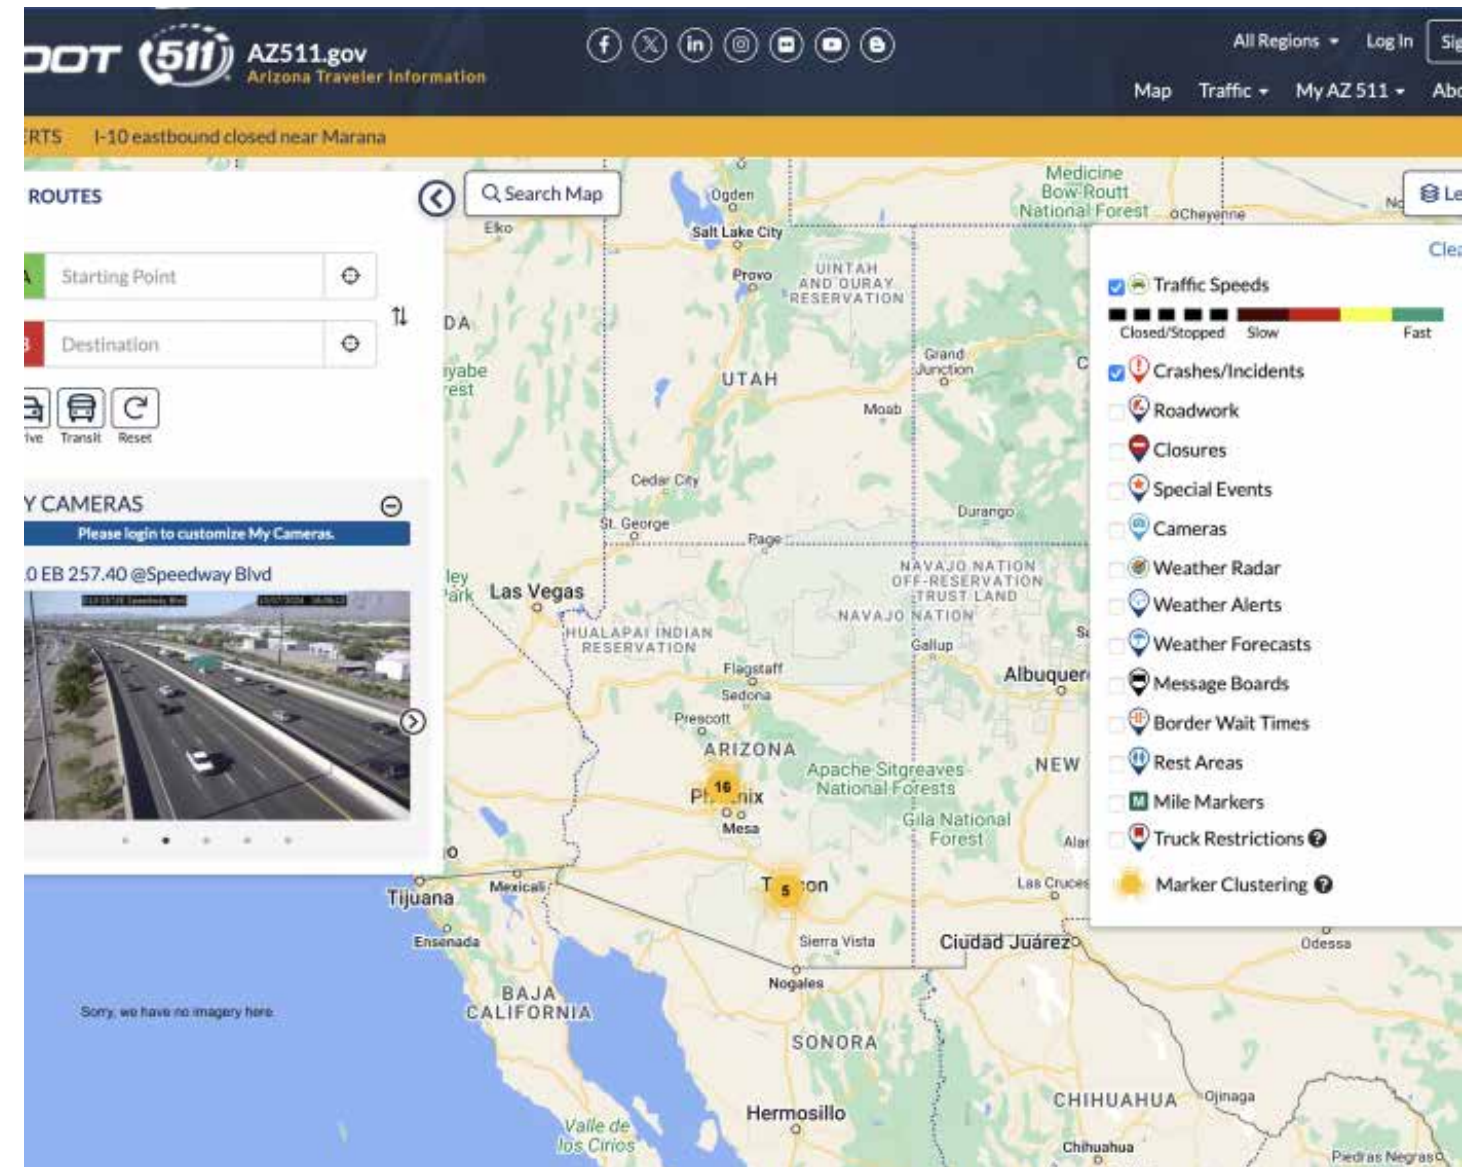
DOT 511 AZ511.gov
Arizona Traveler Information

All Regions Log In Sig

Map Traffic My AZ 511 Abo

RTS I-10 eastbound closed near Marana

ROUTES

Starting Point

Destination

ive Transit Reset

Y CAMERAS

Please login to customize My Cameras.

0 EB 257.40 @Speedway Blvd

Search Map

Le

Clea

Traffic Speeds

Closed/Stopped Slow Fast

Crashes/Incidents

Roadwork

Closures

Special Events

Cameras

Weather Radar

Weather Alerts

Weather Forecasts

Message Boards

Border Wait Times

Rest Areas

Mile Markers

Truck Restrictions

Marker Clustering

Medicine Bow-Routt National Forest
Cheyenne
Ogden
Elko
Salt Lake City
Provo
UINTAH AND OURAY RESERVATION
DA
iyabe est
UTAH
Grand Junction
Moab
Cedar City
St. George
Page
Durango
NAVAJO NATION OFF-RESERVATION TRUST LAND
NAVAJO NATION
ley Park
Las Vegas
HUALAPAI INDIAN RESERVATION
Gallup
Flagstaff
Sedona
Albuquer
Prescott
ARIZONA
Apache-Sitgreaves National Forests
NEW
16
Ph nix
Mesa
Gila National Forest
Tijuana
Mexicali
T 5 on
Las Cruces
Ensenada
Sierra Vista
Ciudad Juárez
Odessa
Nogales
Sorry, we have no imagery here.
BAJA CALIFORNIA
SONORA
CHIHUAHUA
Ojinaga
Hermosillo
Valle de los Cirios
Chihuahua
Piedras Negras